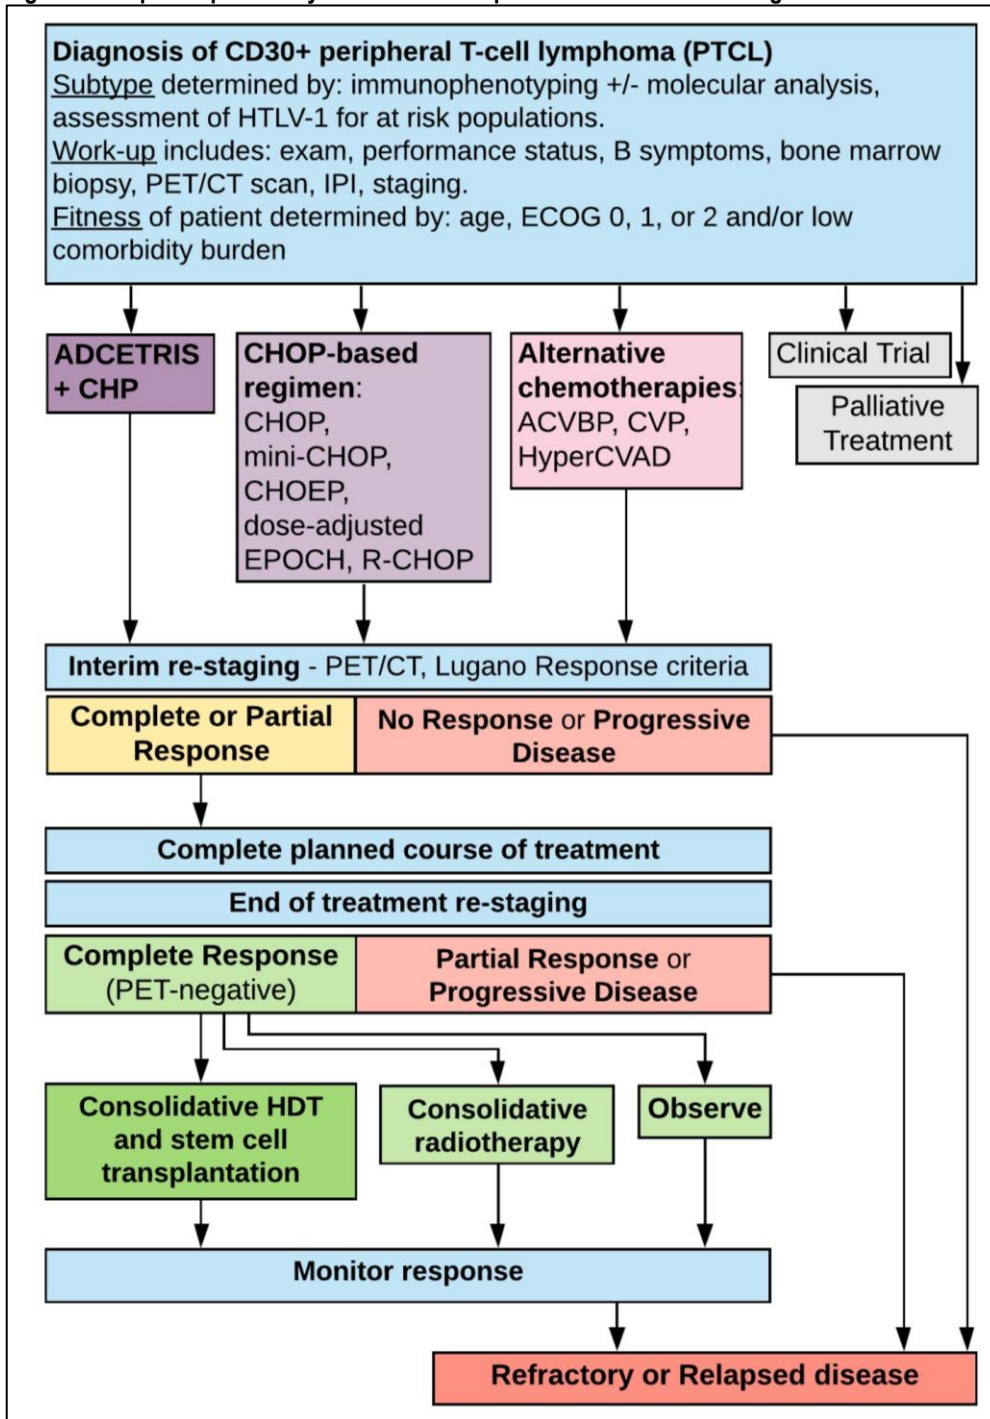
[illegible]

Diagnosis of CD30+ peripheral T-cell lymphoma (PTCL)
Subtype determined by: immunophenotyping +/- molecular analysis, assessment of HTLV-1 for at risk populations.
Work-up includes: exam, performance status, B symptoms, bone marrow biopsy, PET/CT scan, IPI, staging.
Fitness of patient determined by: age, ECOG 0, 1, or 2 and/or low comorbidity burden

ADCETRIS + CHP

CHOP-based regimen: CHOP, mini-CHOP, CHOEP, dose-adjusted EPOCH, R-CHOP

Alternative chemotherapies: ACVBP, CVP, HyperCVAD

Clinical Trial

Palliative Treatment

Interim re-staging - PET/CT, Lugano Response criteria

Complete or Partial Response

No Response or Progressive Disease

Complete planned course of treatment

End of treatment re-staging

Complete Response (PET-negative)

Partial Response or Progressive Disease

Consolidative HDT and stem cell transplantation

Consolidative radiotherapy

Observe

Monitor response

Refractory or Relapsed disease